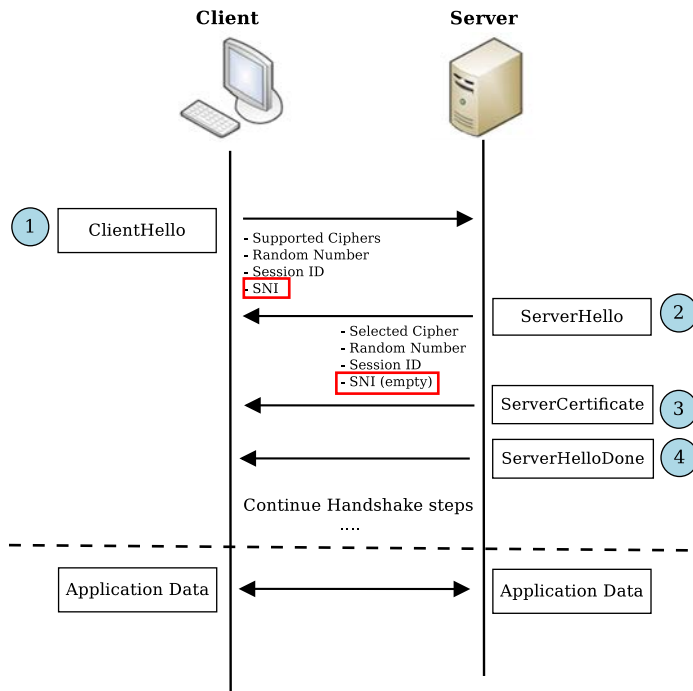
Client

Server

1

ClientHello

- Supported Ciphers
- Random Number
- Session ID
- SNI

ServerHello

2

- Selected Cipher
- Random Number
- Session ID
- SNI (empty)

ServerCertificate

3

ServerHelloDone

4

Continue Handshake steps
....

Application Data

Application Data